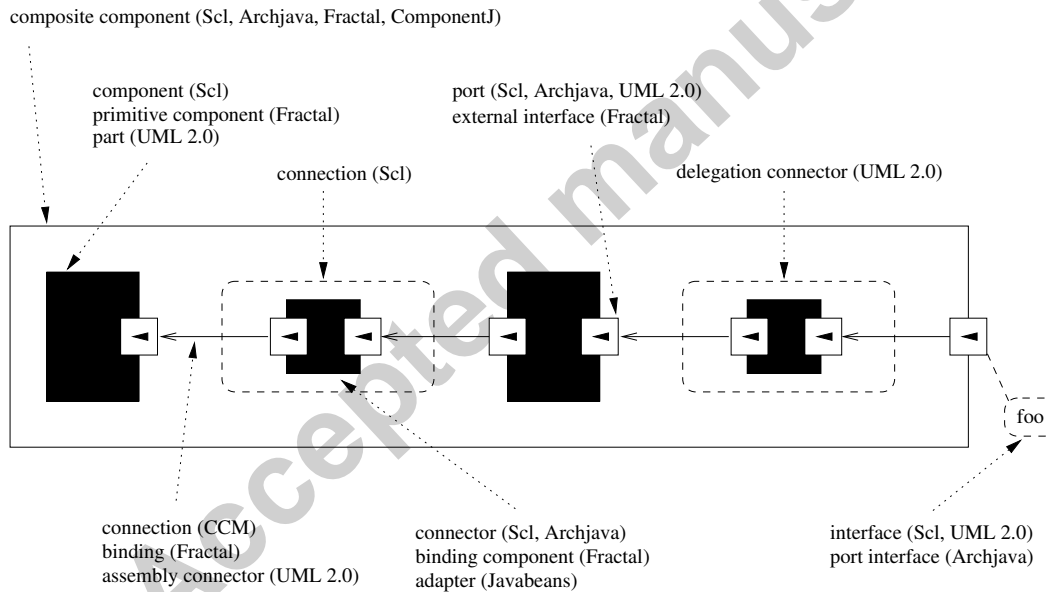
composite component (Scl, Archjava, Fractal, ComponentJ)

component (Scl)
primitive component (Fractal)
part (UML 2.0)

port (Scl, Archjava, UML 2.0)
external interface (Fractal)

connection (Scl)

delegation connector (UML 2.0)

foo

connection (CCM)
binding (Fractal)
assembly connector (UML 2.0)

connector (Scl, Archjava)
binding component (Fractal)
adapter (Javabeans)

interface (Scl, UML 2.0)
port interface (Archjava)

Accepted manus